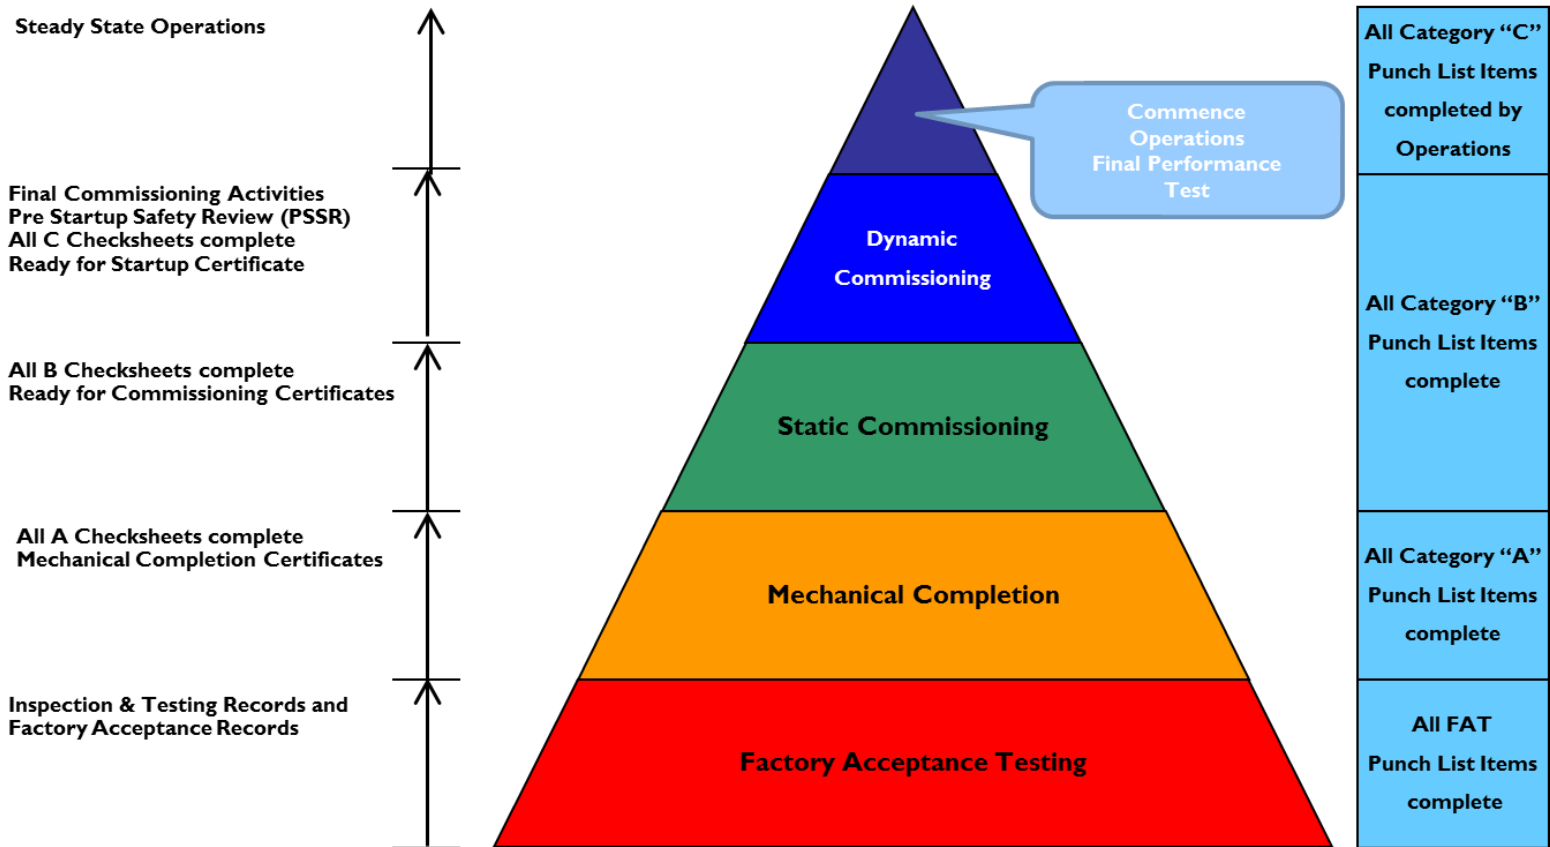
Steady State Operations

Final Commissioning Activities
Pre Startup Safety Review (PSSR)
All C Checksheets complete
Ready for Startup Certificate

All B Checksheets complete
Ready for Commissioning Certificates

All A Checksheets complete
Mechanical Completion Certificates

Inspection & Testing Records and
Factory Acceptance Records

Commence Operations Final Performance Test

Dynamic Commissioning

Static Commissioning

Mechanical Completion

Factory Acceptance Testing

All Category "C" Punch List Items completed by Operations

All Category "B" Punch List Items complete

All Category "A" Punch List Items complete

All FAT Punch List Items complete